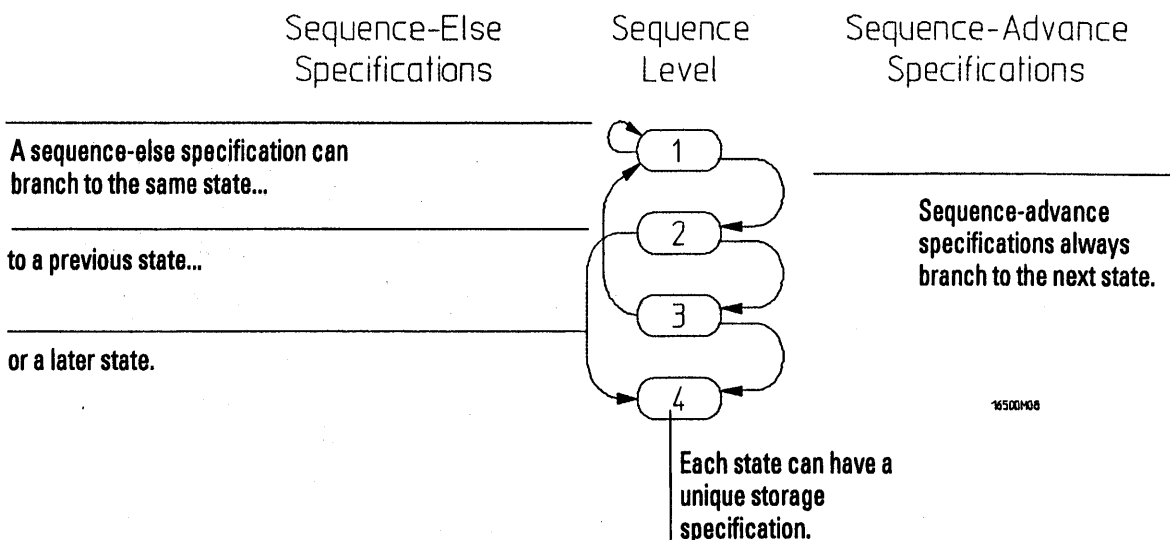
Sequence-Else Specifications

Sequence Level

Sequence-Advance Specifications

A sequence-else specification can branch to the same state...

to a previous state...

or a later state.

1

2

3

4

Sequence-advance specifications always branch to the next state.

16500M08

Each state can have a unique storage specification.